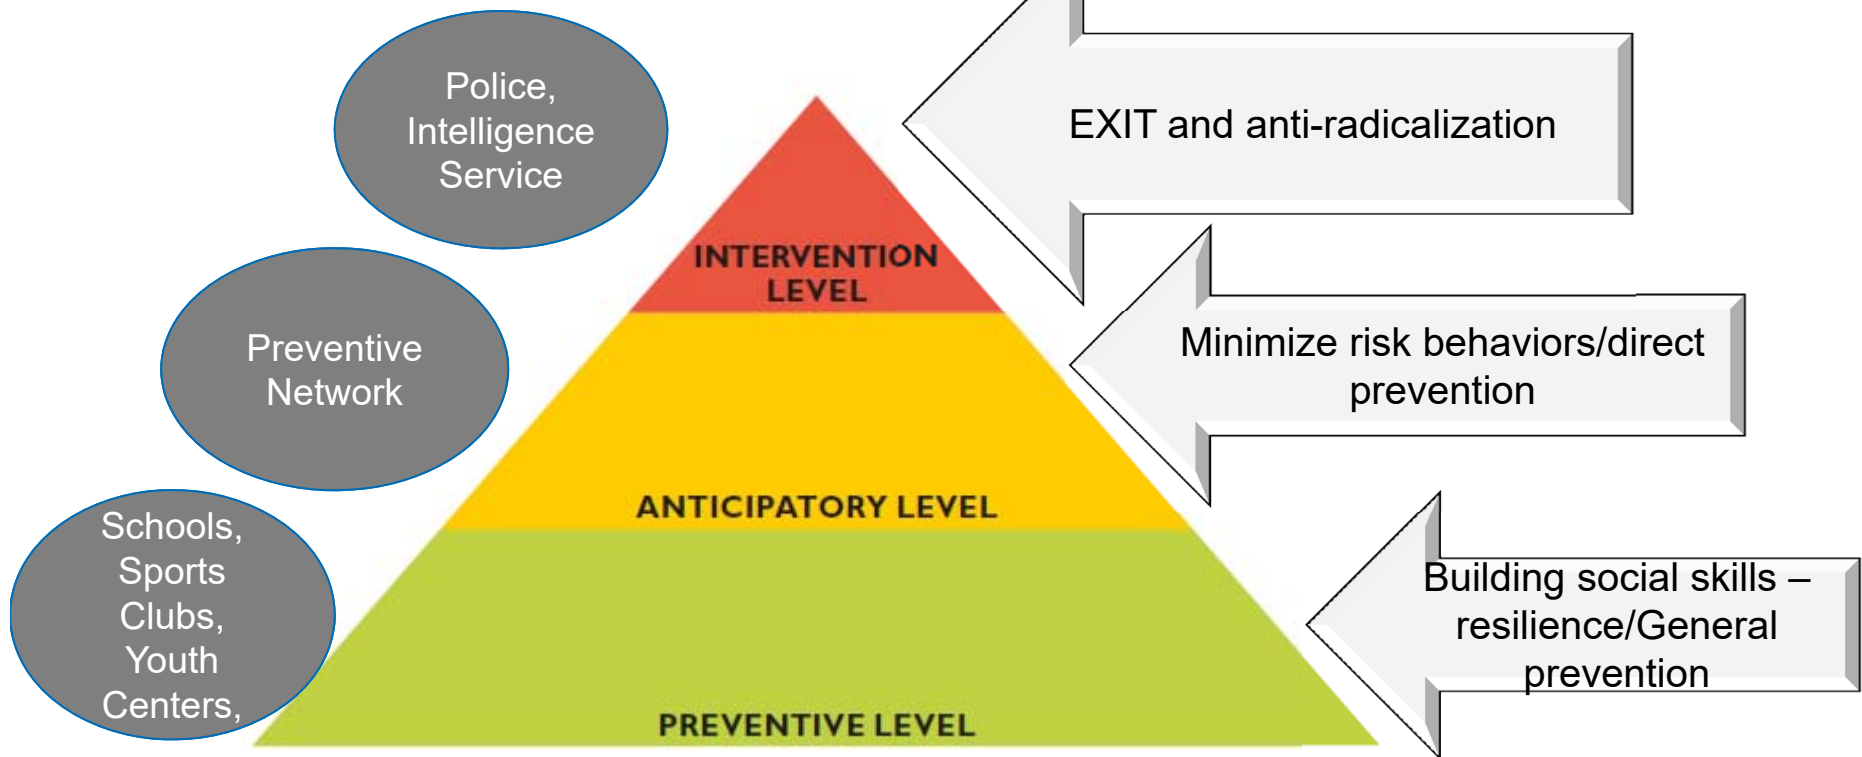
Police, Intelligence Service

Preventive Network

Schools, Sports Clubs, Youth Centers,

INTERVENTION LEVEL

ANTICIPATORY LEVEL

PREVENTIVE LEVEL

EXIT and anti-radicalization

Minimize risk behaviors/direct prevention

Building social skills – resilience/General prevention